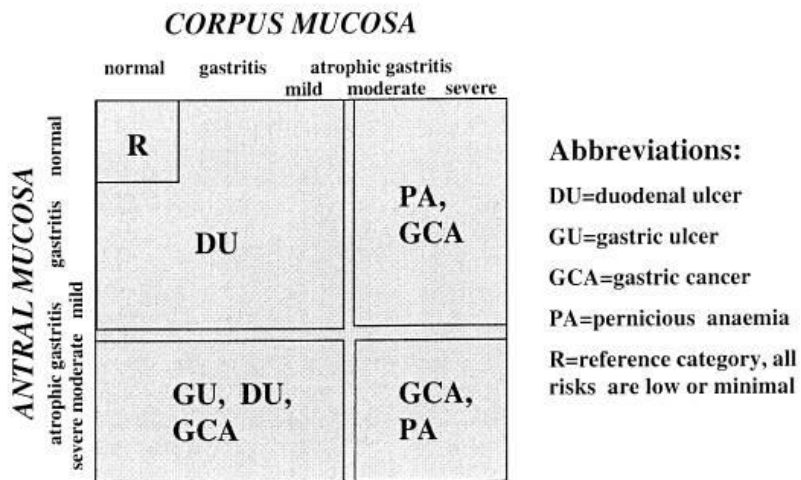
CORPUS MUCOSA

normal gastritis atrophic gastritis
mild moderate severe

ANTRAL MUCOSA

normal
gastritis
atrophic gastritis
mild
moderate
severe

R

DU

PA, GCA

GU, DU, GCA

GCA, PA

Abbreviations:

DU=duodenal ulcer

GU=gastric ulcer

GCA=gastric cancer

PA=pernicious anaemia

R=reference category, all risks are low or minimal